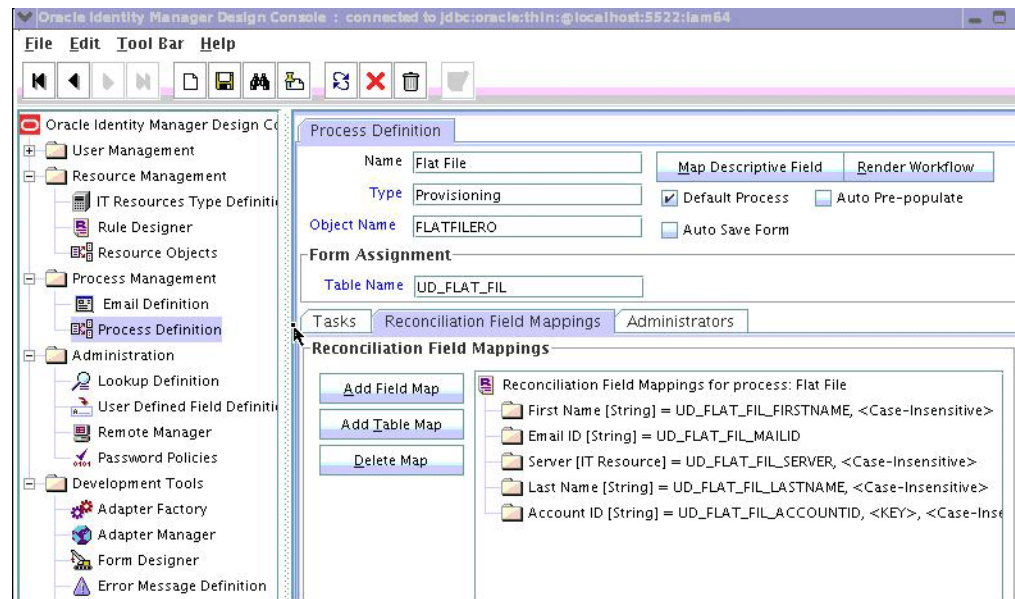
Oracle Identity Manager Design Console : connected to jdbc:oracle:thin:@localhost:5522:iam64

File Edit Tool Bar Help

Oracle Identity Manager Design Co
User Management
Resource Management
IT Resources Type Definiti
Rule Designer
Resource Objects
Process Management
Email Definition
Process Definition
Administration
Lookup Definition
User Defined Field Definiti
Remote Manager
Password Policies
Development Tools
Adapter Factory
Adapter Manager
Form Designer
Error Message Definition

Process Definition

Name Flat File
Type Provisioning
Object Name FLATFILERO

Map Descriptive Field
Render Workflow
Default Process
Auto Pre-populate
Auto Save Form

Form Assignment
Table Name UD_FLAT_FIL

Tasks
Reconciliation Field Mappings
Administrators

Reconciliation Field Mappings

Add Field Map
Add Table Map
Delete Map

Reconciliation Field Mappings for process: Flat File
First Name [String] = UD_FLAT_FIL_FIRSTNAME, <Case-Insensitive>
Email ID [String] = UD_FLAT_FIL_MAILID
Server [IT Resource] = UD_FLAT_FIL_SERVER, <Case-Insensitive>
Last Name [String] = UD_FLAT_FIL_LASTNAME, <Case-Insensitive>
Account ID [String] = UD_FLAT_FIL_ACCOUNTID, <KEY>, <Case-Inse